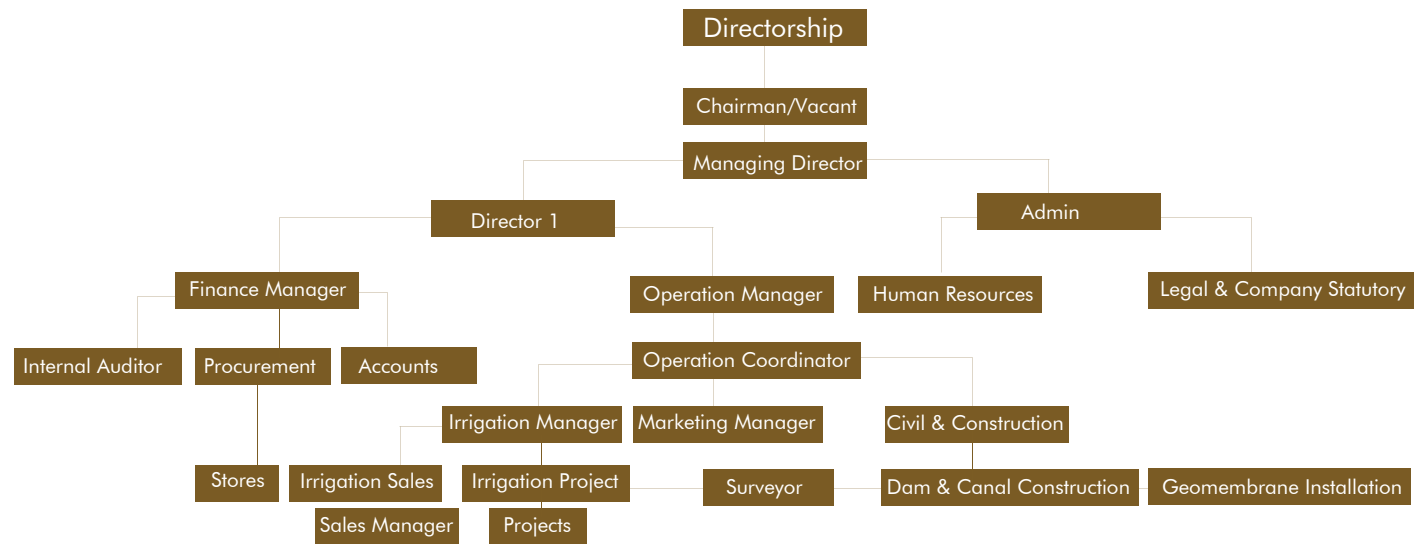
Directorship

Chairman/Vacant

Managing Director

Director 1

Admin

Finance Manager

Operation Manager

Human Resources

Legal & Company Statutory

Internal Auditor

Procurement

Accounts

Operation Coordinator

Irrigation Manager

Marketing Manager

Civil & Construction

Stores

Irrigation Sales

Irrigation Project

Surveyor

Dam & Canal Construction

Geomembrane Installation

Sales Manager

Projects